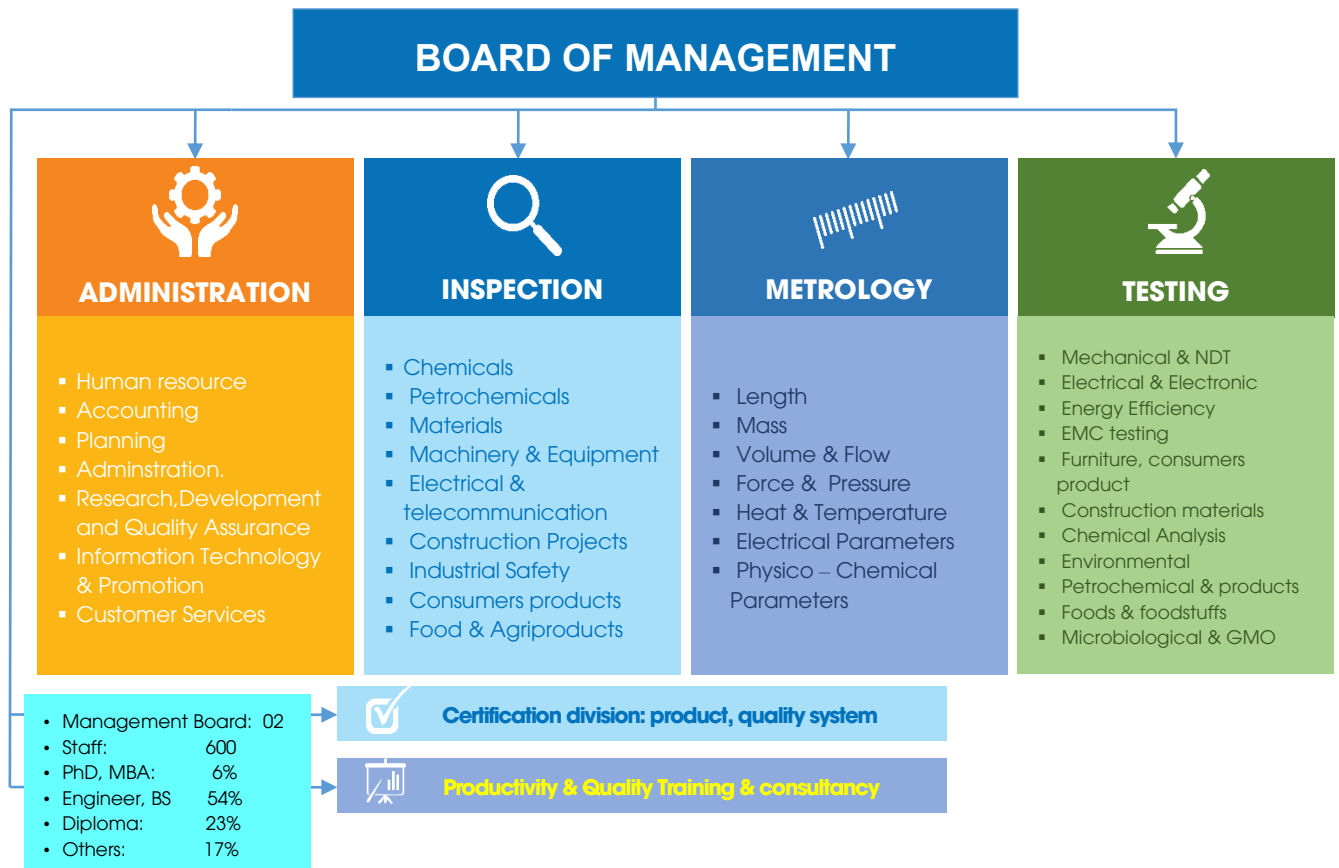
BOARD OF MANAGEMENT

ADMINISTRATION

- Human resource
- Accounting
- Planning
- Adminstration.
- Research,Development and Quality Assurance
- Information Technology & Promotion
- Customer Services

INSPECTION

- Chemicals
- Petrochemicals
- Materials
- Machinery & Equipment
- Electrical & telecommunication
- Construction Projects
- Industrial Safety
- Consumers products
- Food & Agriproducts

METROLOGY

- Length
- Mass
- Volume & Flow
- Force & Pressure
- Heat & Temperature
- Electrical Parameters
- Physico – Chemical Parameters

TESTING

- Mechanical & NDT
- Electrical & Electronic
- Energy Efficiency
- EMC testing
- Furniture, consumers product
- Construction materials
- Chemical Analysis
- Environmental
- Petrochemical & products
- Foods & foodstuffs
- Microbiological & GMO

- Management Board: 02
- Staff: 600
- PhD, MBA: 6%
- Engineer, BS 54%
- Diploma: 23%
- Others: 17%

Certification division: product, quality system

Productivity & Quality Training & consultancy